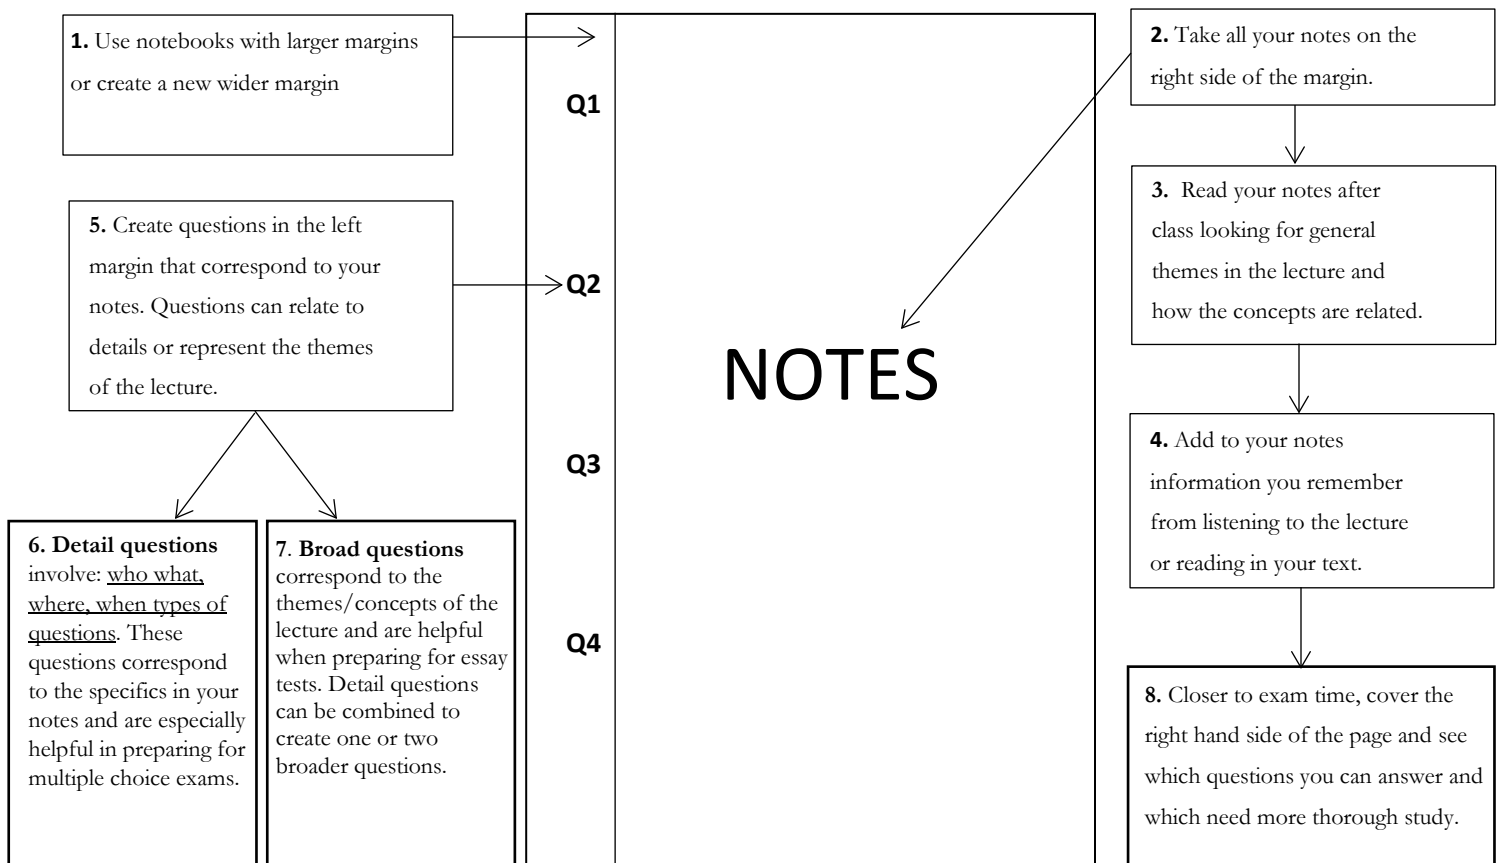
**1.** Use notebooks with larger margins or create a new wider margin

**5.** Create questions in the left margin that correspond to your notes. Questions can relate to details or represent the themes of the lecture.

**6. Detail questions** involve: who what, where, when types of questions. These questions correspond to the specifics in your notes and are especially helpful in preparing for multiple choice exams.

7. **Broad questions** correspond to the themes/concepts of the lecture and are helpful when preparing for essay tests. Detail questions can be combined to create one or two broader questions.

Q1

Q2

Q3

Q4

NOTES

**2.** Take all your notes on the right side of the margin.

**3.** Read your notes after class looking for general themes in the lecture and how the concepts are related.

**4.** Add to your notes information you remember from listening to the lecture or reading in your text.

**8.** Closer to exam time, cover the right hand side of the page and see which questions you can answer and which need more thorough study.